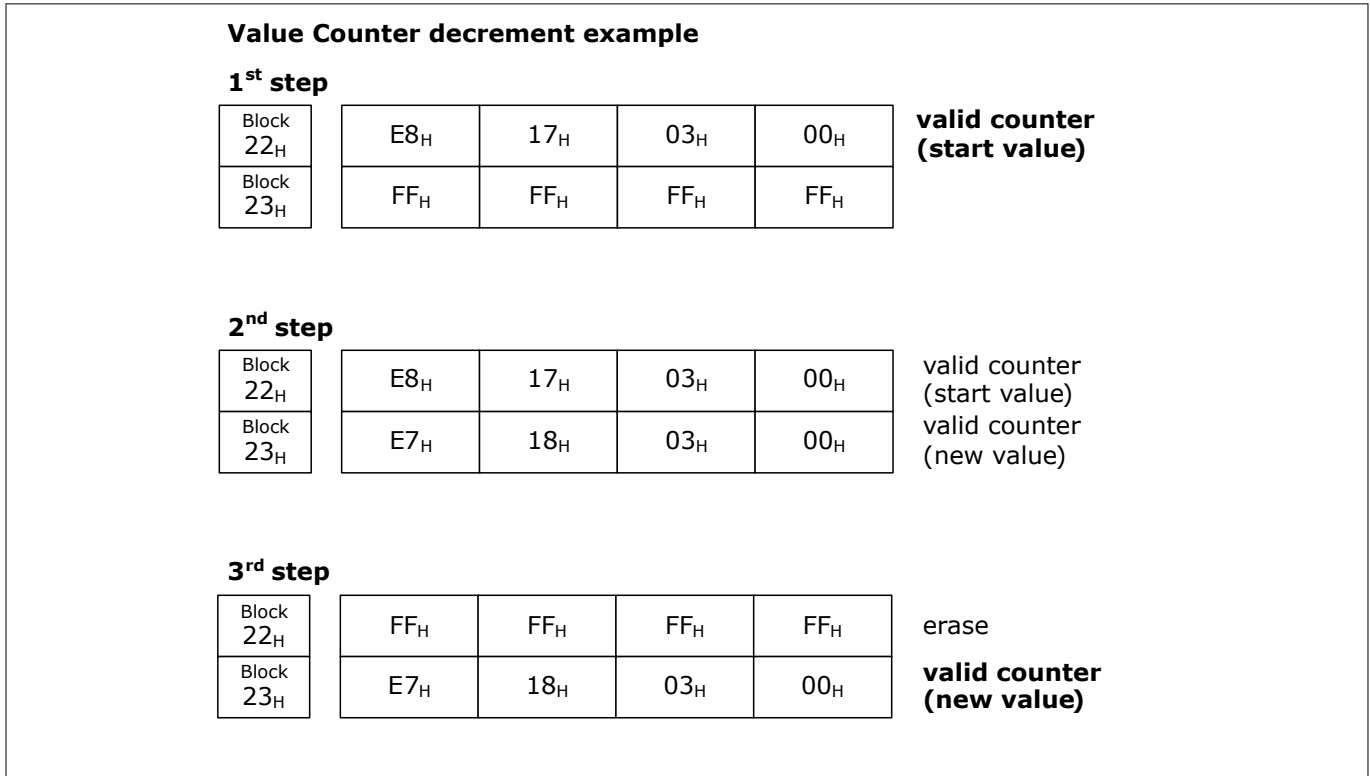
Value Counter decrement example

1$^{st}$ step

| Block $22_H$ | $E8_H$ | $17_H$ | $03_H$ | $00_H$ | valid counter (start value) |
|---|---|---|---|---|---|
| Block $23_H$ | $FF_H$ | $FF_H$ | $FF_H$ | $FF_H$ | |

2$^{nd}$ step

| Block $22_H$ | $E8_H$ | $17_H$ | $03_H$ | $00_H$ | valid counter (start value) |
|---|---|---|---|---|---|
| Block $23_H$ | $E7_H$ | $18_H$ | $03_H$ | $00_H$ | valid counter (new value) |

3$^{rd}$ step

| Block $22_H$ | $FF_H$ | $FF_H$ | $FF_H$ | $FF_H$ | erase |
|---|---|---|---|---|---|
| Block $23_H$ | $E7_H$ | $18_H$ | $03_H$ | $00_H$ | valid counter (new value) |